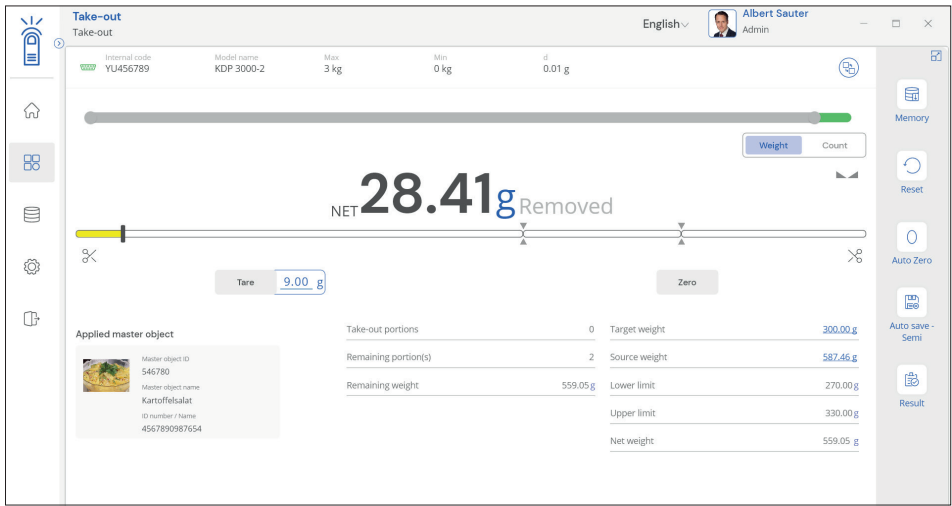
Take-out
Take-out

English

Albert Sauter
Admin

Internal code
YU456789

Model name
KDP 3000-2

Max
3 kg

Min
0 kg

d
0.01 g

Weight
Count

NET 28.41 g Removed

Tare
9.00 g

Zero

Applied master object

Master object ID
546780
Master object name
Kartoffelsalat
ID number / Name
4567890987654

| | |
|---|---|
| Take-out portions | 0 |
| Remaining portion(s) | 2 |
| Remaining weight | 559.05 g |

| | |
|---|---|
| Target weight | 300.00 g |
| Source weight | 587.46 g |
| Lower limit | 270.00 g |
| Upper limit | 330.00 g |
| Net weight | 559.05 g |

Memory
Reset
Auto Zero
Auto save - Semi
Result